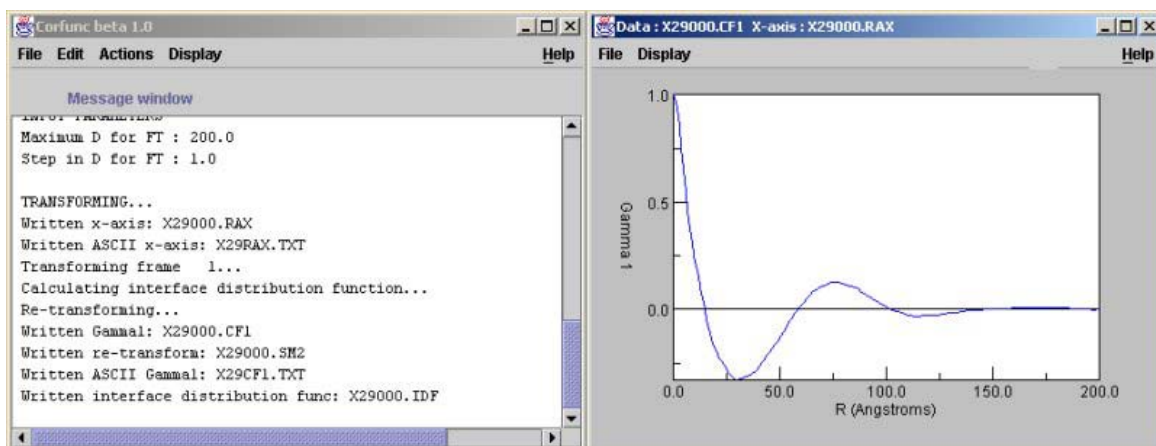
Corfunc beta 1.0
File Edit Actions Display
Help

Message window

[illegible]
Maximum D for FT : 200.0
Step in D for FT : 1.0

TRANSFORMING...
Written x-axis: X29000.RAX
Written ASCII x-axis: X29RAX.TXT
Transforming frame 1...
Calculating interface distribution function...
Re-transforming...
Written Gamma1: X29000.CF1
Written re-transform: X29000.SM2
Written ASCII Gamma1: X29CF1.TXT
Written interface distribution func: X29000.IDF

Data : X29000.CF1 X-axis : X29000.RAX
File Display
Help

1.0
0.5
0.0
Gamma 1
0.0
50.0
100.0
150.0
200.0
R (Angstroms)